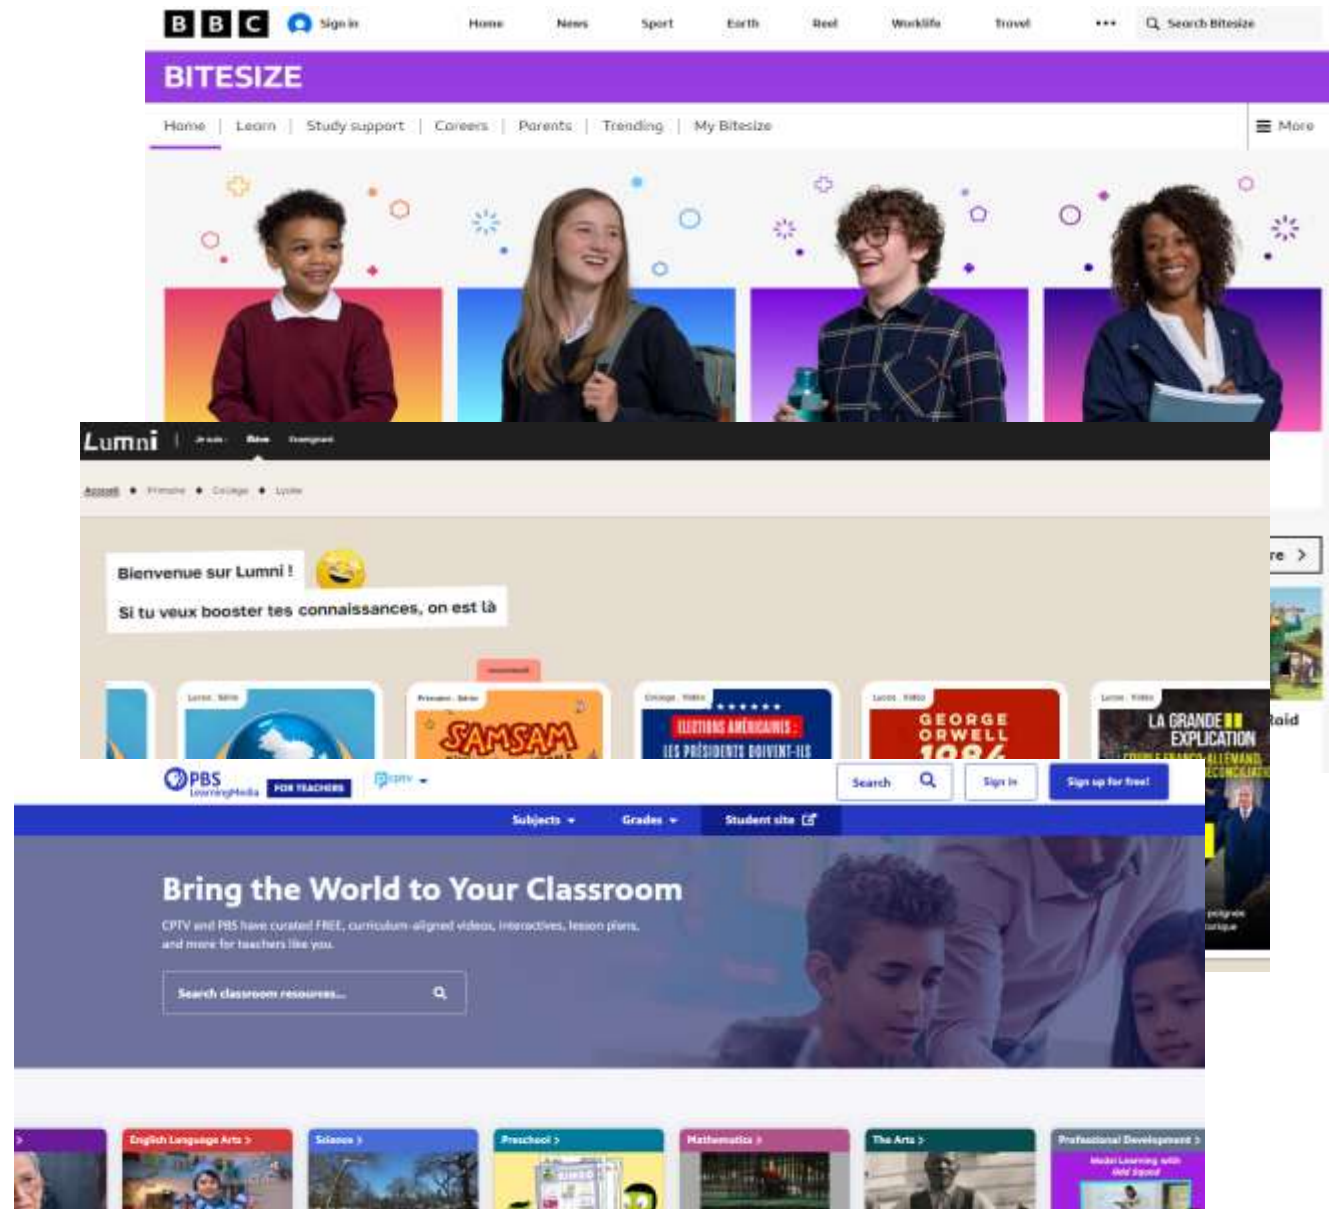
BBC Sign in Home News Sport Earth Reel Worklife Travel ••• Search Bitesize

BITESIZE

Home | Learn | Study support | Careers | Parents | Trending | My Bitesize

More

Lumni | Je suis : Élève Enseignant

Accueil • Primaire • Collège • Lycée

Bienvenue sur Lumni !

Si tu veux booster tes connaissances, on est là

re >

Lycée · Série

Primaire · Série

SAMSAM

Collège · Vidéo

ÉLECTIONS AMÉRICAINES :

LES PRÉSIDENTS DOIVENT-ILS

Lycée · Vidéo

GEORGE ORWELL 1984

Lycée · Vidéo

LA GRANDE EXPLICATION

roid

PBS LearningMedia FOR TEACHERS

cptv

Search Sign in Sign up for free!

Subjects Grades Student site

Bring the World to Your Classroom

CPTV and PBS have curated FREE, curriculum-aligned videos, interactives, lesson plans, and more for teachers like you.

Search classroom resources...

English Language Arts > Science > Preschool > Mathematics > The Arts > Professional Development >

Model Learning with Wild Squad